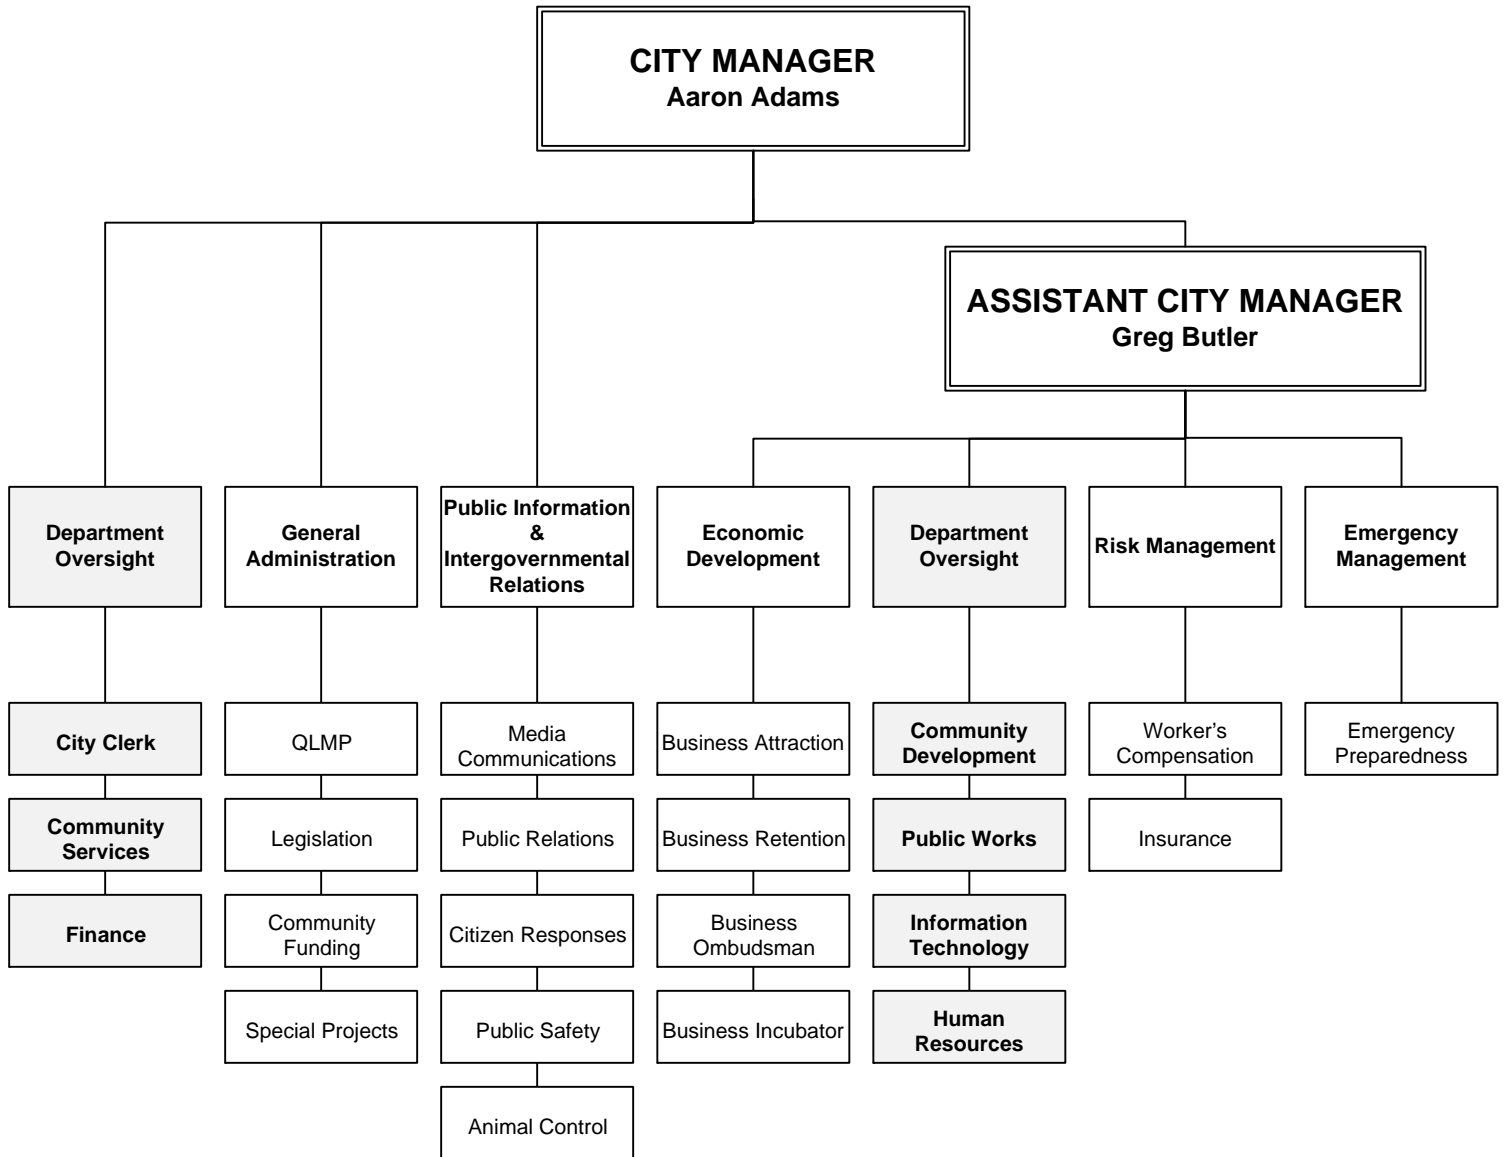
CITY MANAGER
Aaron Adams

ASSISTANT CITY MANAGER
Greg Butler

Department Oversight

City Clerk

Community Services

Finance

General Administration

QLMP

Legislation

Community Funding

Special Projects

Public Information & Intergovernmental Relations

Media Communications

Public Relations

Citizen Responses

Public Safety

Animal Control

Economic Development

Business Attraction

Business Retention

Business Ombudsman

Business Incubator

Department Oversight

Community Development

Public Works

Information Technology

Human Resources

Risk Management

Worker's Compensation

Insurance

Emergency Management

Emergency Preparedness